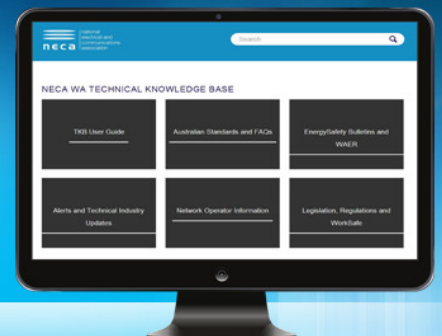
neca National Electrical and Communications Association

Search

NECA WA TECHNICAL KNOWLEDGE BASE

TKB User Guide

Australian Standards and FAQs

EnergySafety Bulletins and WAER

Alerts and Technical Industry Updates

Network Operator Information

Legislation, Regulations and WorkSafe